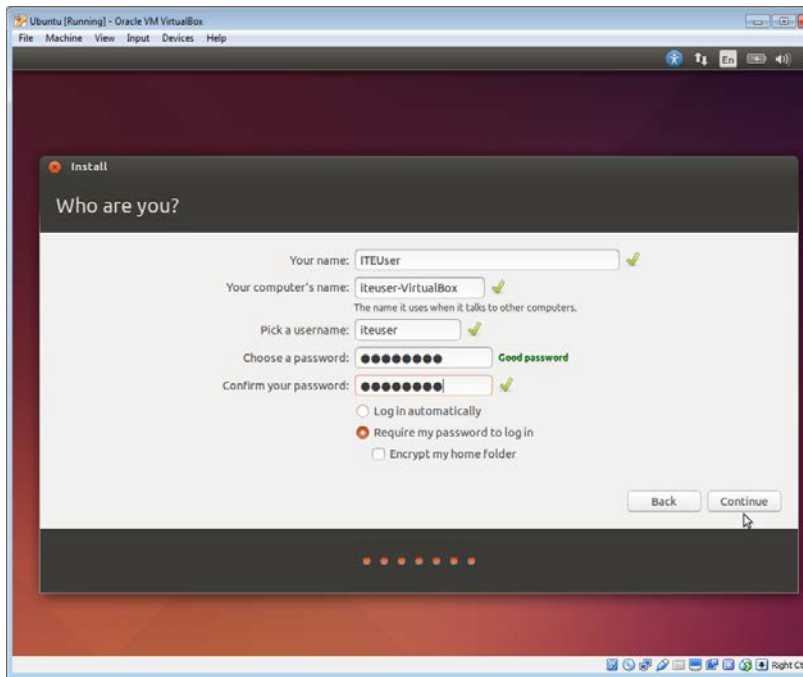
Ubuntu [Running] - Oracle VM VirtualBox
File Machine View Input Devices Help

En

Install

Who are you?

Your name: ITEUser

Your computer's name: iteuser-VirtualBox
The name it uses when it talks to other computers.

Pick a username: iteuser

Choose a password: ●●●●●●●● Good password

Confirm your password: ●●●●●●●●

Log in automatically

Require my password to log in

Encrypt my home folder

Back Continue

Right Ct